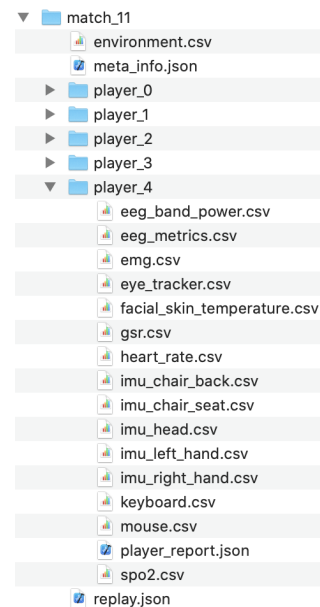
match_11
environment.csv
meta_info.json
player_0
player_1
player_2
player_3
player_4
eeg_band_power.csv
eeg_metrics.csv
emg.csv
eye_tracker.csv
facial_skin_temperature.csv
gsr.csv
heart_rate.csv
imu_chair_back.csv
imu_chair_seat.csv
imu_head.csv
imu_left_hand.csv
imu_right_hand.csv
keyboard.csv
mouse.csv
player_report.json
spo2.csv
replay.json